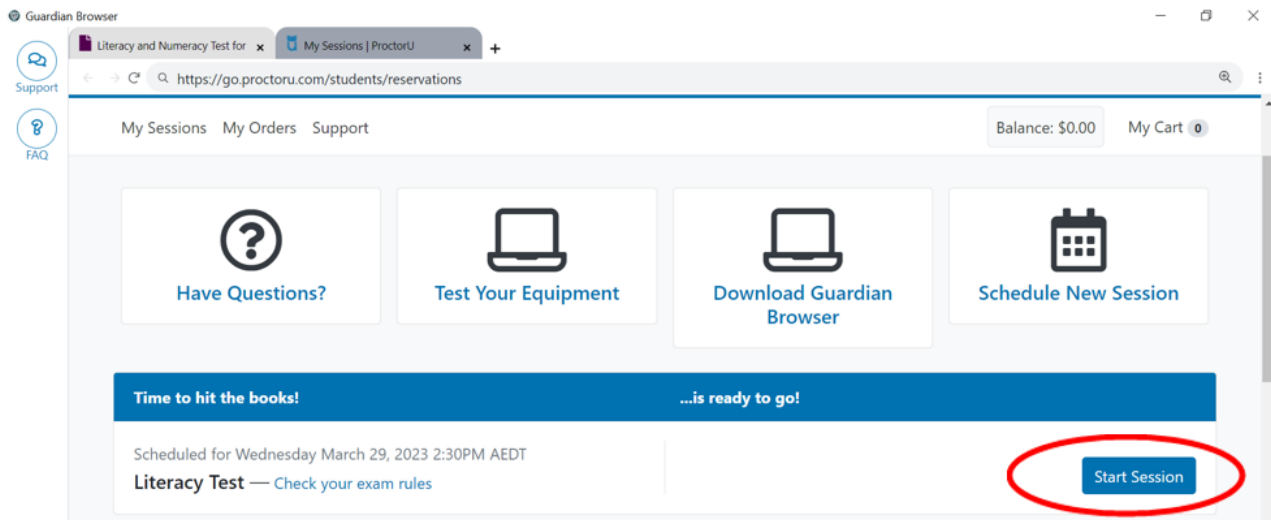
Guardian Browser

Support

FAQ

Literacy and Numeracy Test for ×

My Sessions | ProctorU ×

+

https://go.proctoru.com/students/reservations

My Sessions My Orders Support

Balance: $0.00

My Cart 0

Have Questions?

Test Your Equipment

Download Guardian Browser

Schedule New Session

Time to hit the books!

...is ready to go!

Scheduled for Wednesday March 29, 2023 2:30PM AEDT

Literacy Test — Check your exam rules

Start Session